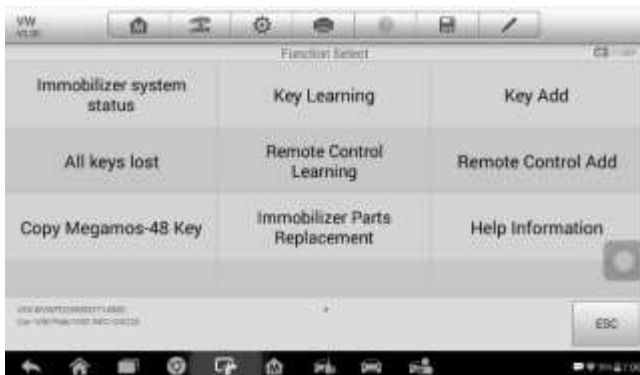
VW
V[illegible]

Function Select

| Immobilizer system status | Key Learning | Key Add |
|---|---|---|
| All keys lost | Remote Control Learning | Remote Control Add |
| Copy Megamos-48 Key | Immobilizer Parts Replacement | Help Information |

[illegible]

ESC